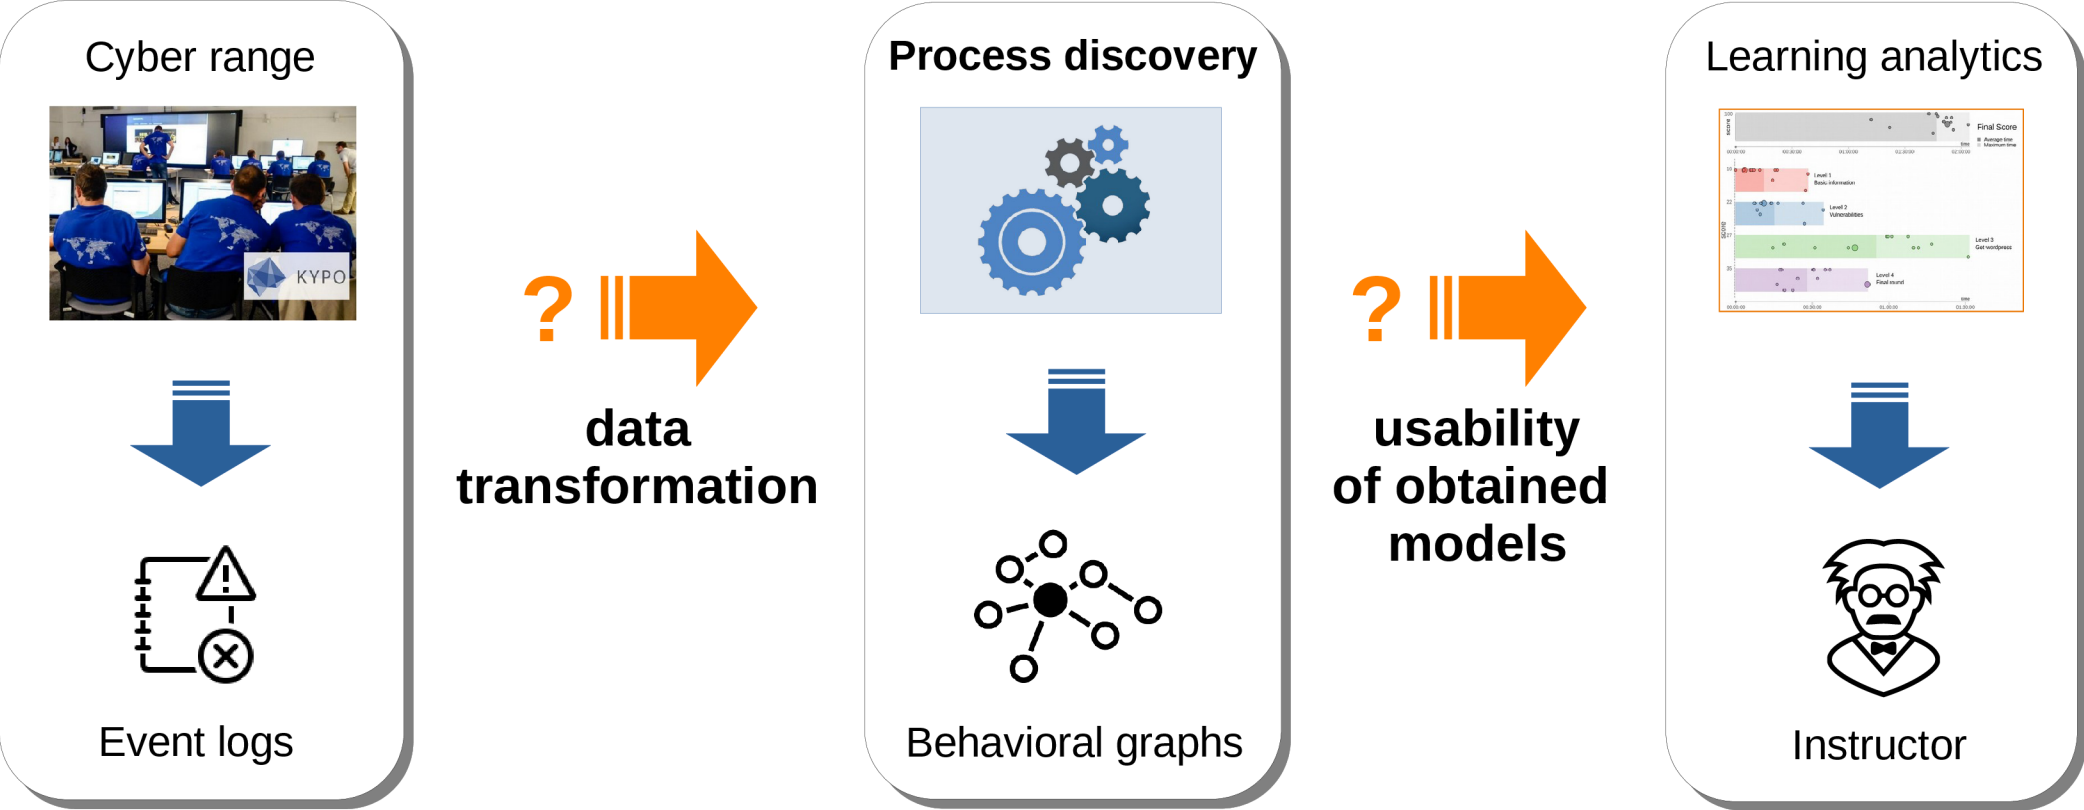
Cyber range

KYPO

Event logs

?

data transformation

Process discovery

Behavioral graphs

?

usability of obtained models

Learning analytics

Final Score

Level 1 Basic information

Level 2 Vulnerabilities

Level 3 Get wordpress

Level 4 Final sound

Instructor